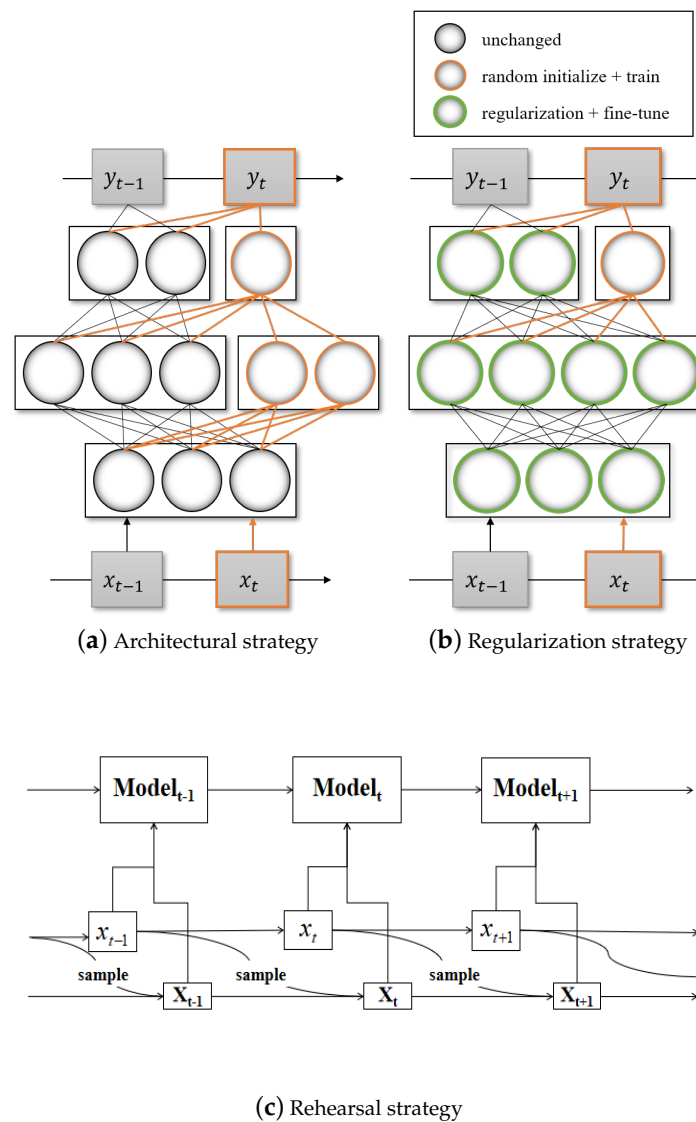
unchanged
random initialize + train
regularization + fine-tune

$y_{t-1}$ $y_t$

$x_{t-1}$ $x_t$

(**a**) Architectural strategy

$y_{t-1}$ $y_t$

$x_{t-1}$ $x_t$

(**b**) Regularization strategy

**Model$_{t-1}$** **Model$_t$** **Model$_{t+1}$**

$x_{t-1}$ $x_t$ $x_{t+1}$

sample sample sample

**X$_{t-1}$** **X$_t$** **X$_{t+1}$**

(**c**) Rehearsal strategy